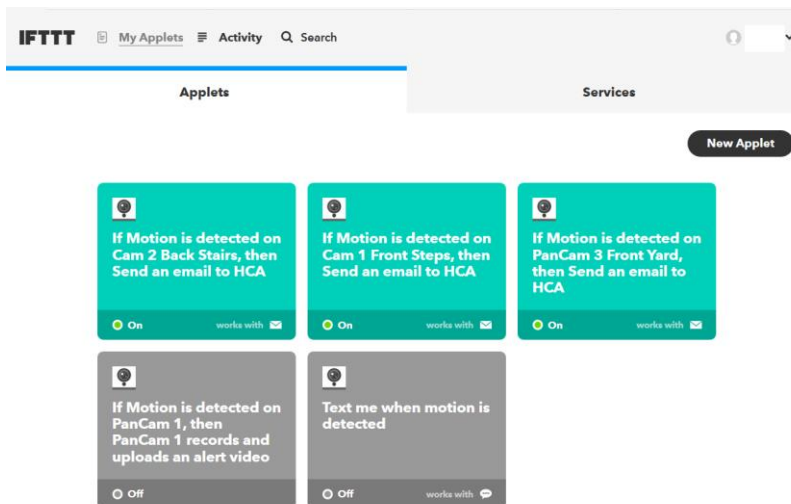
IFTTT My Applets Activity Search

Applets

Services

New Applet

If Motion is detected on Cam 2 Back Stairs, then Send an email to HCA

On works with

If Motion is detected on Cam 1 Front Steps, then Send an email to HCA

On works with

If Motion is detected on PanCam 3 Front Yard, then Send an email to HCA

On works with

If Motion is detected on PanCam 1, then PanCam 1 records and uploads an alert video

Off

Text me when motion is detected

Off works with